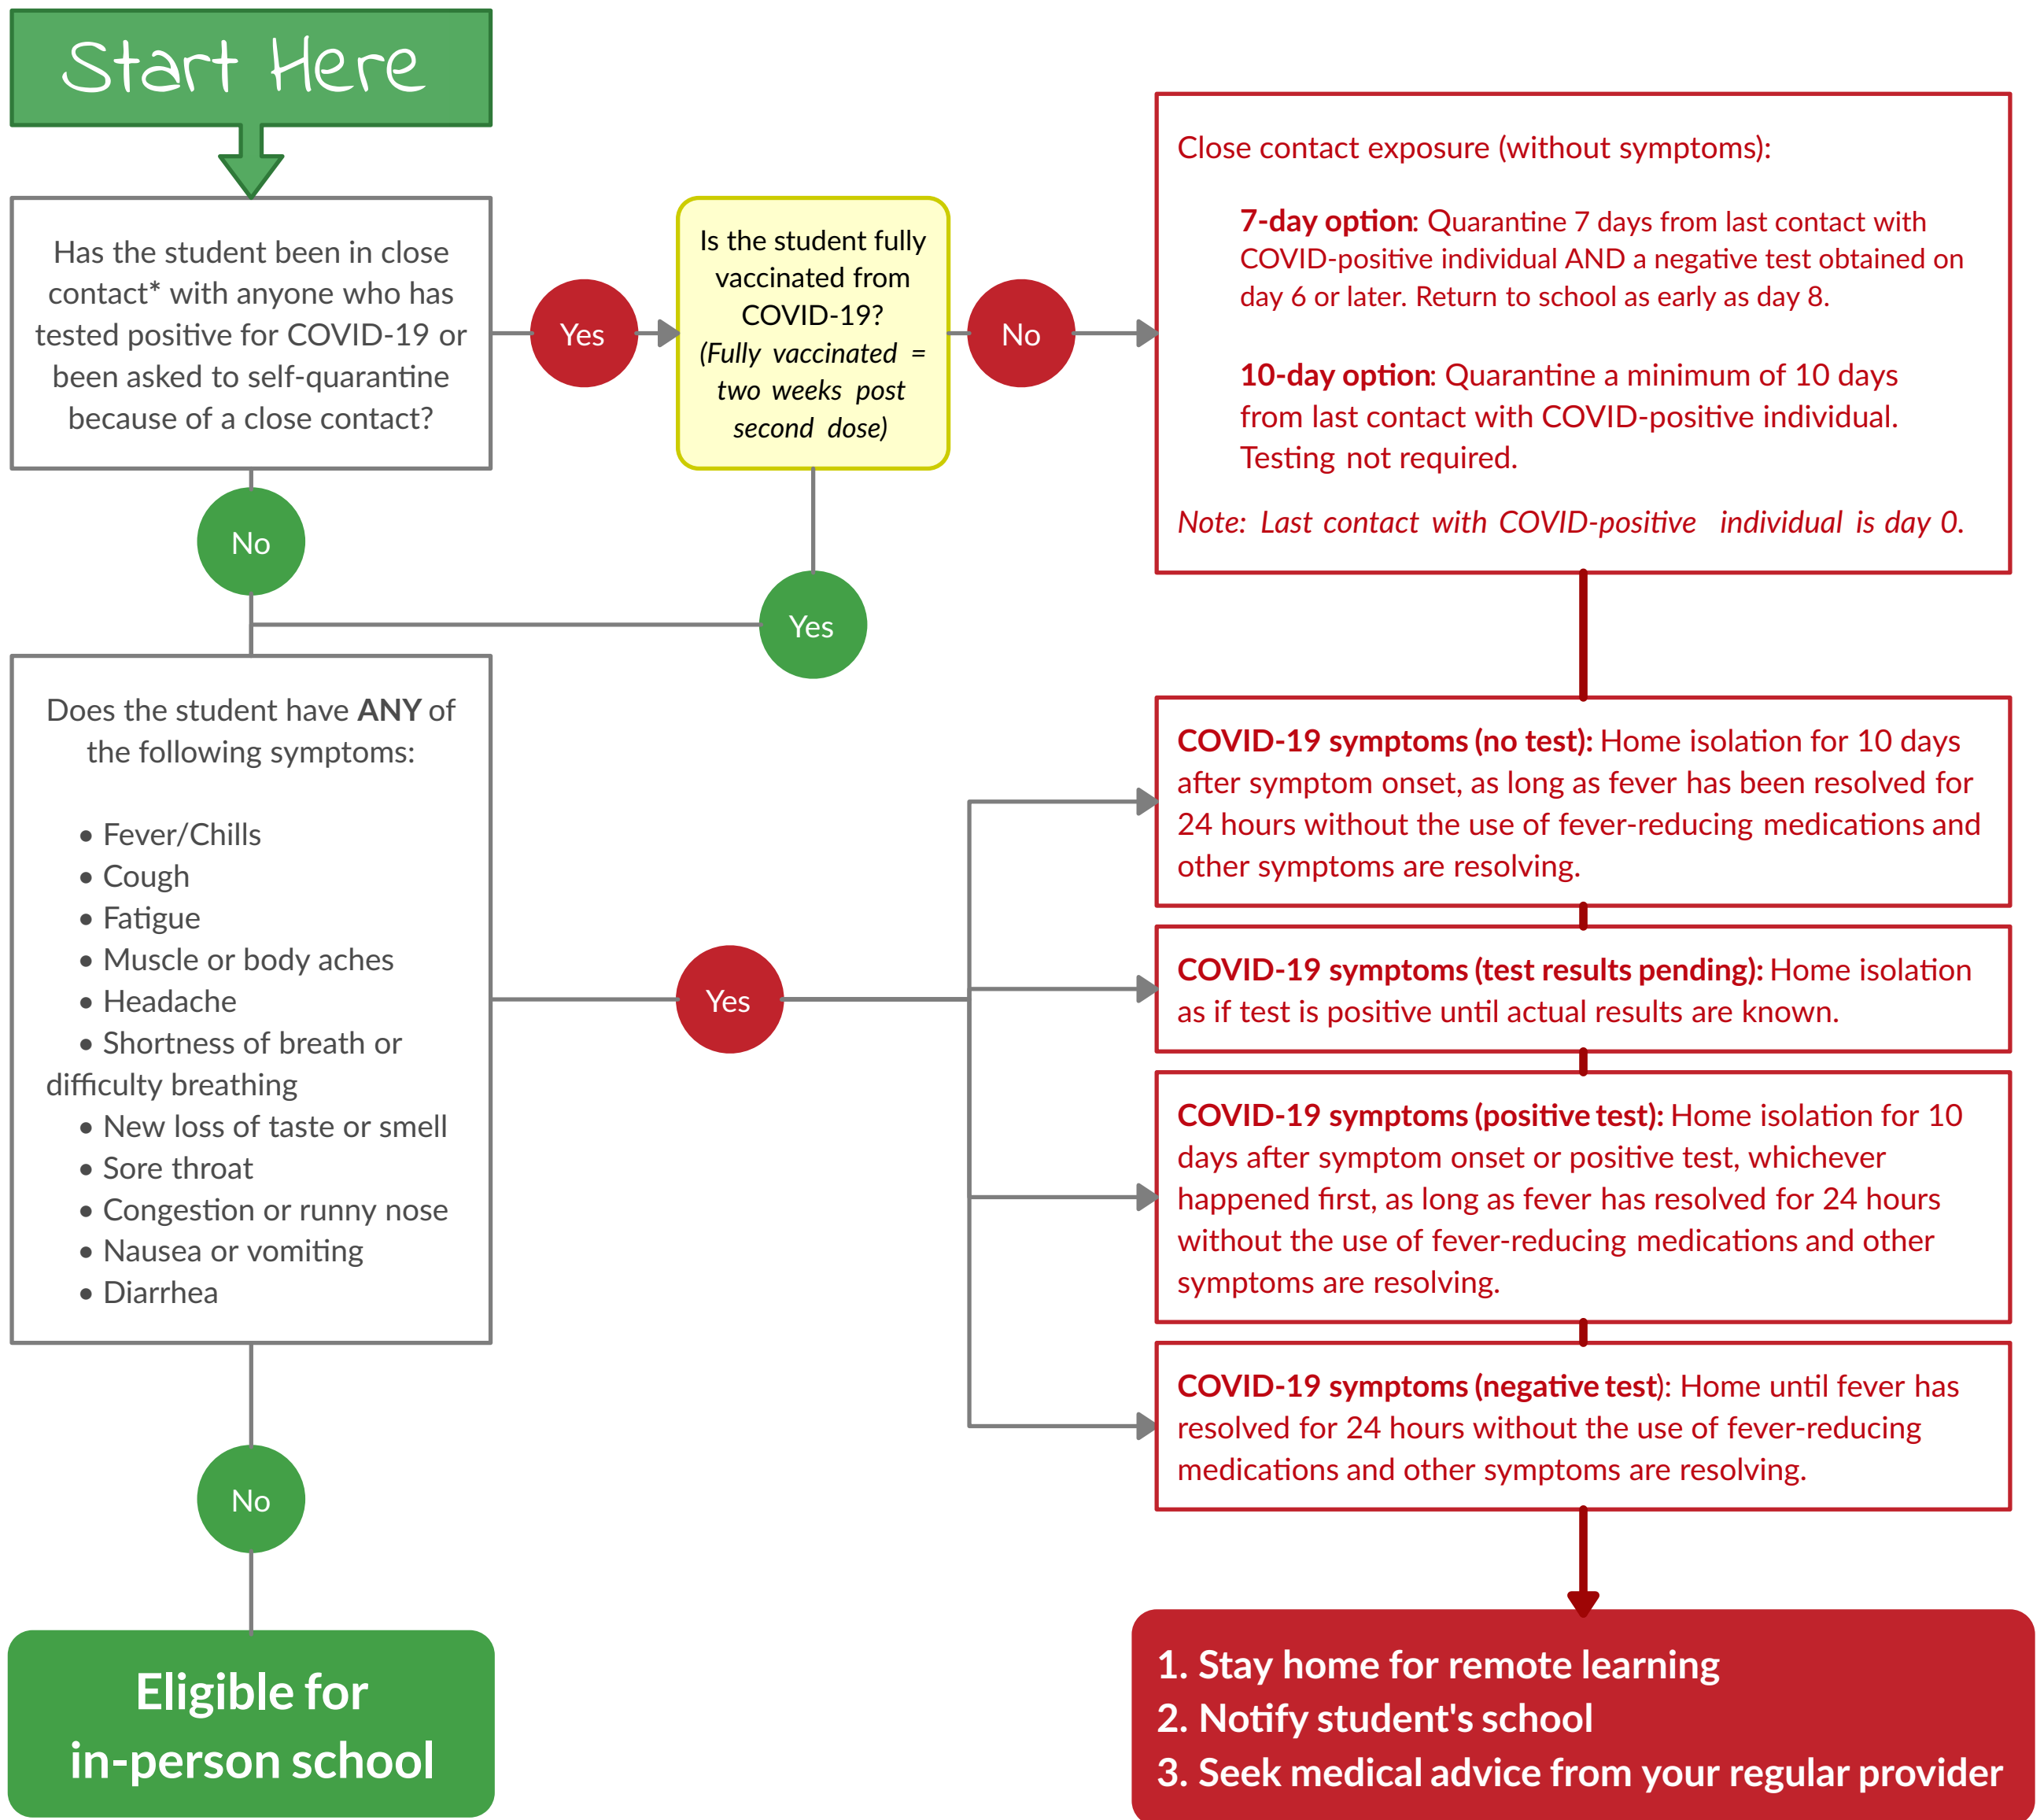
Start Here

Has the student been in close contact* with anyone who has tested positive for COVID-19 or been asked to self-quarantine because of a close contact?

Yes

Is the student fully vaccinated from COVID-19? (Fully vaccinated = two weeks post second dose)

No

Close contact exposure (without symptoms):

7-day option: Quarantine 7 days from last contact with COVID-positive individual AND a negative test obtained on day 6 or later. Return to school as early as day 8.

10-day option: Quarantine a minimum of 10 days from last contact with COVID-positive individual. Testing not required.

Note: Last contact with COVID-positive individual is day 0.

No

Yes

Does the student have ANY of the following symptoms:

• Fever/Chills
• Cough
• Fatigue
• Muscle or body aches
• Headache
• Shortness of breath or difficulty breathing
• New loss of taste or smell
• Sore throat
• Congestion or runny nose
• Nausea or vomiting
• Diarrhea

Yes

COVID-19 symptoms (no test): Home isolation for 10 days after symptom onset, as long as fever has been resolved for 24 hours without the use of fever-reducing medications and other symptoms are resolving.

COVID-19 symptoms (test results pending): Home isolation as if test is positive until actual results are known.

COVID-19 symptoms (positive test): Home isolation for 10 days after symptom onset or positive test, whichever happened first, as long as fever has resolved for 24 hours without the use of fever-reducing medications and other symptoms are resolving.

COVID-19 symptoms (negative test): Home until fever has resolved for 24 hours without the use of fever-reducing medications and other symptoms are resolving.

No

Eligible for in-person school

1. Stay home for remote learning
2. Notify student's school
3. Seek medical advice from your regular provider